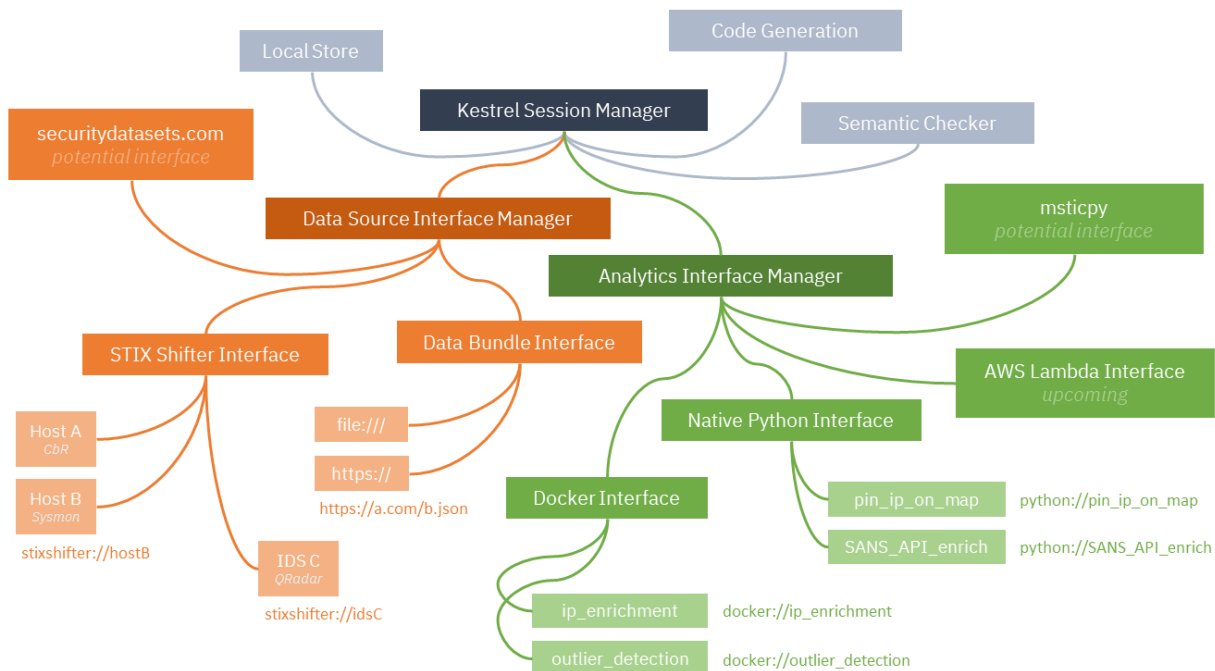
Local Store

Code Generation

Kestrel Session Manager

Semantic Checker

securitydatasets.com
potential interface

Data Source Interface Manager

msticpy
potential interface

Analytics Interface Manager

STIX Shifter Interface

Data Bundle Interface

AWS Lambda Interface
upcoming

Native Python Interface

Host A
CbR

Host B
Sysmon

stixshifter://hostB

file:///

https://

https://a.com/b.json

IDS C
QRadar

stixshifter://idsC

Docker Interface

pin_ip_on_map

python://pin_ip_on_map

SANS_API_enrich

python://SANS_API_enrich

ip_enrichment

docker://ip_enrichment

outlier_detection

docker://outlier_detection